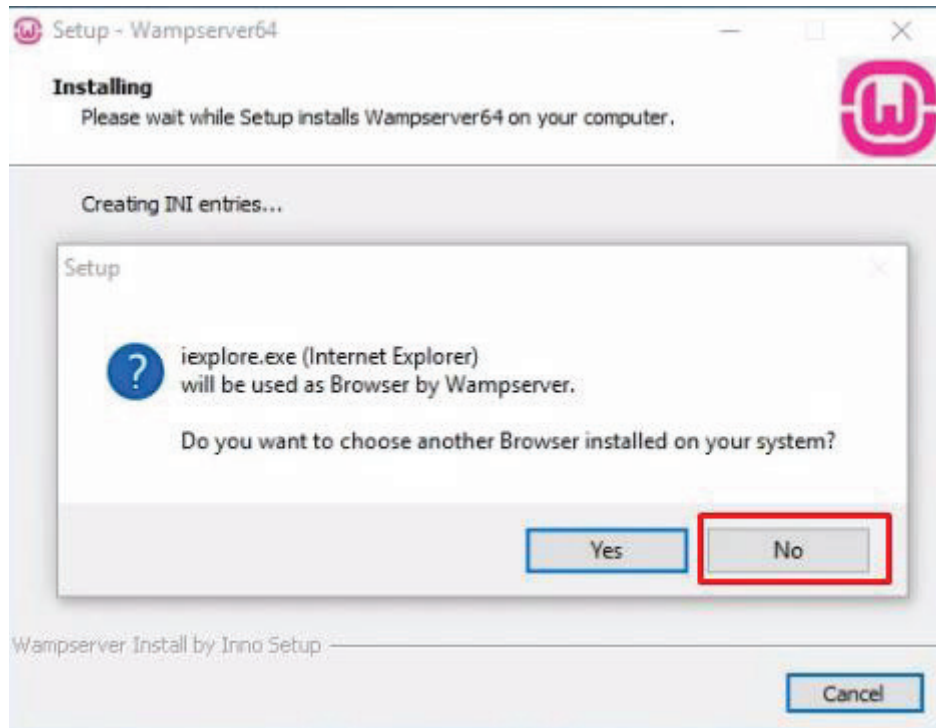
Setup - Wampserver64

Installing
Please wait while Setup installs Wampserver64 on your computer.

Creating INI entries...

Setup

iexplore.exe (Internet Explorer)
will be used as Browser by Wampserver.

Do you want to choose another Browser installed on your system?

Yes
No

Wampserver Install by Inno Setup

Cancel